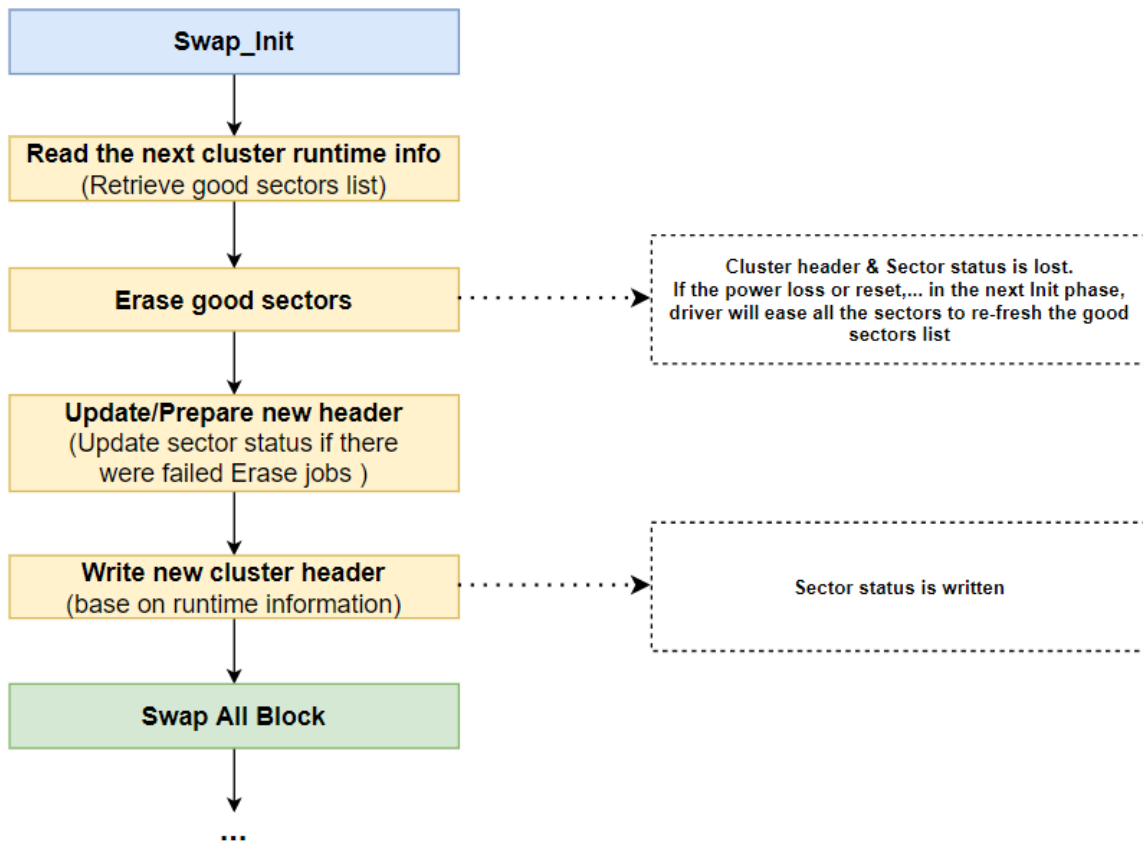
Swap_Init

Read the next cluster runtime info
(Retrieve good sectors list)

Erase good sectors

Cluster header & Sector status is lost.
If the power loss or reset,... in the next Init phase, driver will ease all the sectors to re-fresh the good sectors list

Update/Prepare new header
(Update sector status if there were failed Erase jobs )

Write new cluster header
(base on runtime information)

Sector status is written

Swap All Block

...